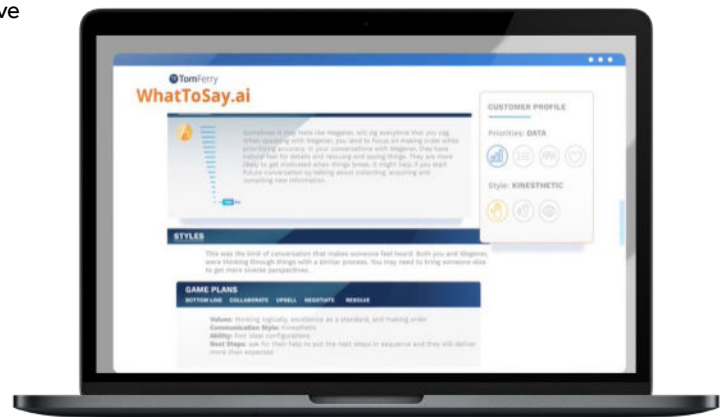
ve

TomFerry
WhatToSay.ai

Sometimes it may feels like Wegener, will zig everytime that you zag. When speaking with Wegener, you tend to to focus on making order while prioritizing accuracy. In your conversations with Wegener, they have natural feel for details and rescuing and saving things. They are more likely to get motivated when things break. It might help if you start. Future conversation by talking about collecting, acquiring and compiling new information.

CUSTOMER PROFILE

Priorities: DATA

Style: KINESTHETIC

STYLES

This was the kind of conversation that makes someone feel heard. Both you and Wegener, were thinking through things with a similar process. You may need to bring someone else to get more diverse perspectives.

GAME PLANS

BOTTOM LINE COLLABORATE UPSELL NEGOTIATE RESOLVE

Values: thinking logically, excellence as a standard, and making order
Communication Style: Kinesthetic
Ability: find ideal configurations
Next Steps: ask for their help to put the next steps in sequence and they will deliver more than expected